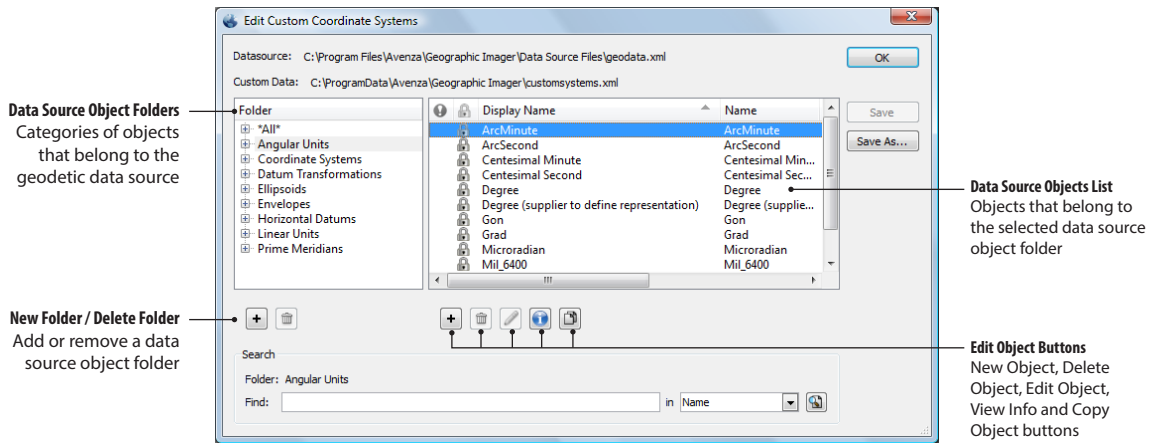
Edit Custom Coordinate Systems

Datasource: C:\Program Files\Avenza\Geographic Imager\Data Source Files\geodata.xml

Custom Data: C:\ProgramData\Avenza\Geographic Imager\customsystems.xml

OK

Data Source Object Folders
Categories of objects that belong to the geodetic data source

Folder
*All*
Angular Units
Coordinate Systems
Datum Transformations
Ellipsoids
Envelopes
Horizontal Datums
Linear Units
Prime Meridians

| Display Name | Name |
|---|---|
| ArcMinute | ArcMinute |
| ArcSecond | ArcSecond |
| Centesimal Minute | Centesimal Min... |
| Centesimal Second | Centesimal Sec... |
| Degree | Degree |
| Degree (supplier to define representation) | Degree (supplie... |
| Gon | Gon |
| Grad | Grad |
| Microradian | Microradian |
| Mil_6400 | Mil_6400 |

Save
Save As...

Data Source Objects List
Objects that belong to the selected data source object folder

New Folder / Delete Folder
Add or remove a data source object folder

Edit Object Buttons
New Object, Delete Object, Edit Object, View Info and Copy Object buttons

Search
Folder: Angular Units
Find:
in Name